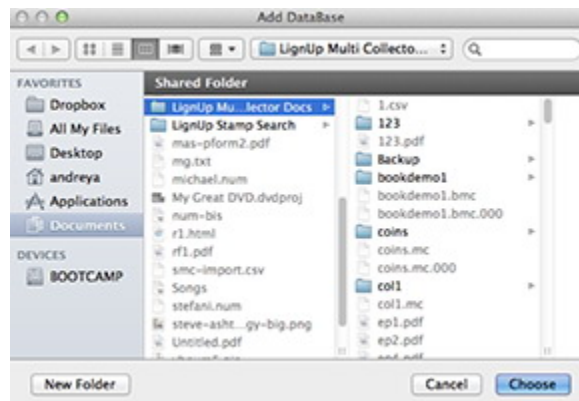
Add DataBase

LignUp Multi Collecto...

FAVORITES
Dropbox
All My Files
Desktop
andreya
Applications
Documents

DEVICES
BOOTCAMP

Shared Folder

LignUp Mu...lector Docs
LignUp Stamp Search
mas-pform2.pdf
mg.txt
michael.num
My Great DVD.dvdproj
num-bis
r1.html
rf1.pdf
smc-import.csv
Songs
stefani.num
steve-asht...gy-big.png
Untitled.pdf
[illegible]

1.csv
123
123.pdf
Backup
bookdemo1
bookdemo1.bmc
bookdemo1.bmc.000
coins
coins.mc
coins.mc.000
col1
col1.mc
ep1.pdf
ep2.pdf
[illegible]

New Folder
Cancel
Choose